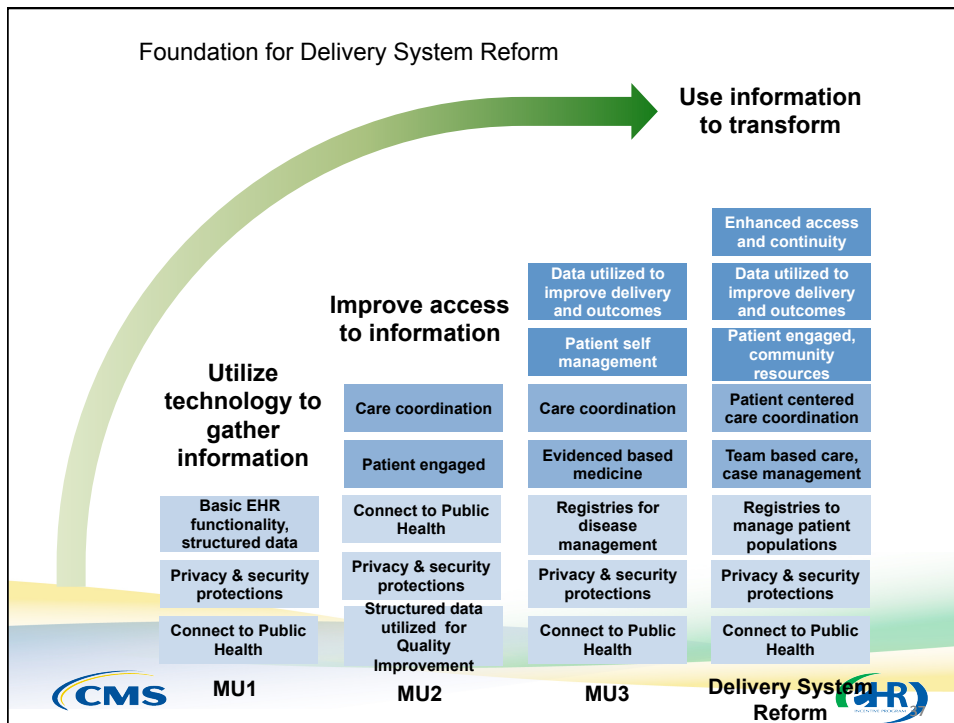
Foundation for Delivery System Reform

Use information to transform

Improve access to information

Utilize technology to gather information

Enhanced access and continuity

Data utilized to improve delivery and outcomes

Data utilized to improve delivery and outcomes

Patient self management

Patient engaged, community resources

Care coordination

Care coordination

Patient centered care coordination

Patient engaged

Evidenced based medicine

Team based care, case management

Basic EHR functionality, structured data

Connect to Public Health

Registries for disease management

Registries to manage patient populations

Privacy & security protections

Privacy & security protections

Privacy & security protections

Privacy & security protections

Connect to Public Health

Structured data utilized for Quality Improvement

Connect to Public Health

Connect to Public Health

CMS

MU1

MU2

MU3

Delivery System Reform

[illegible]